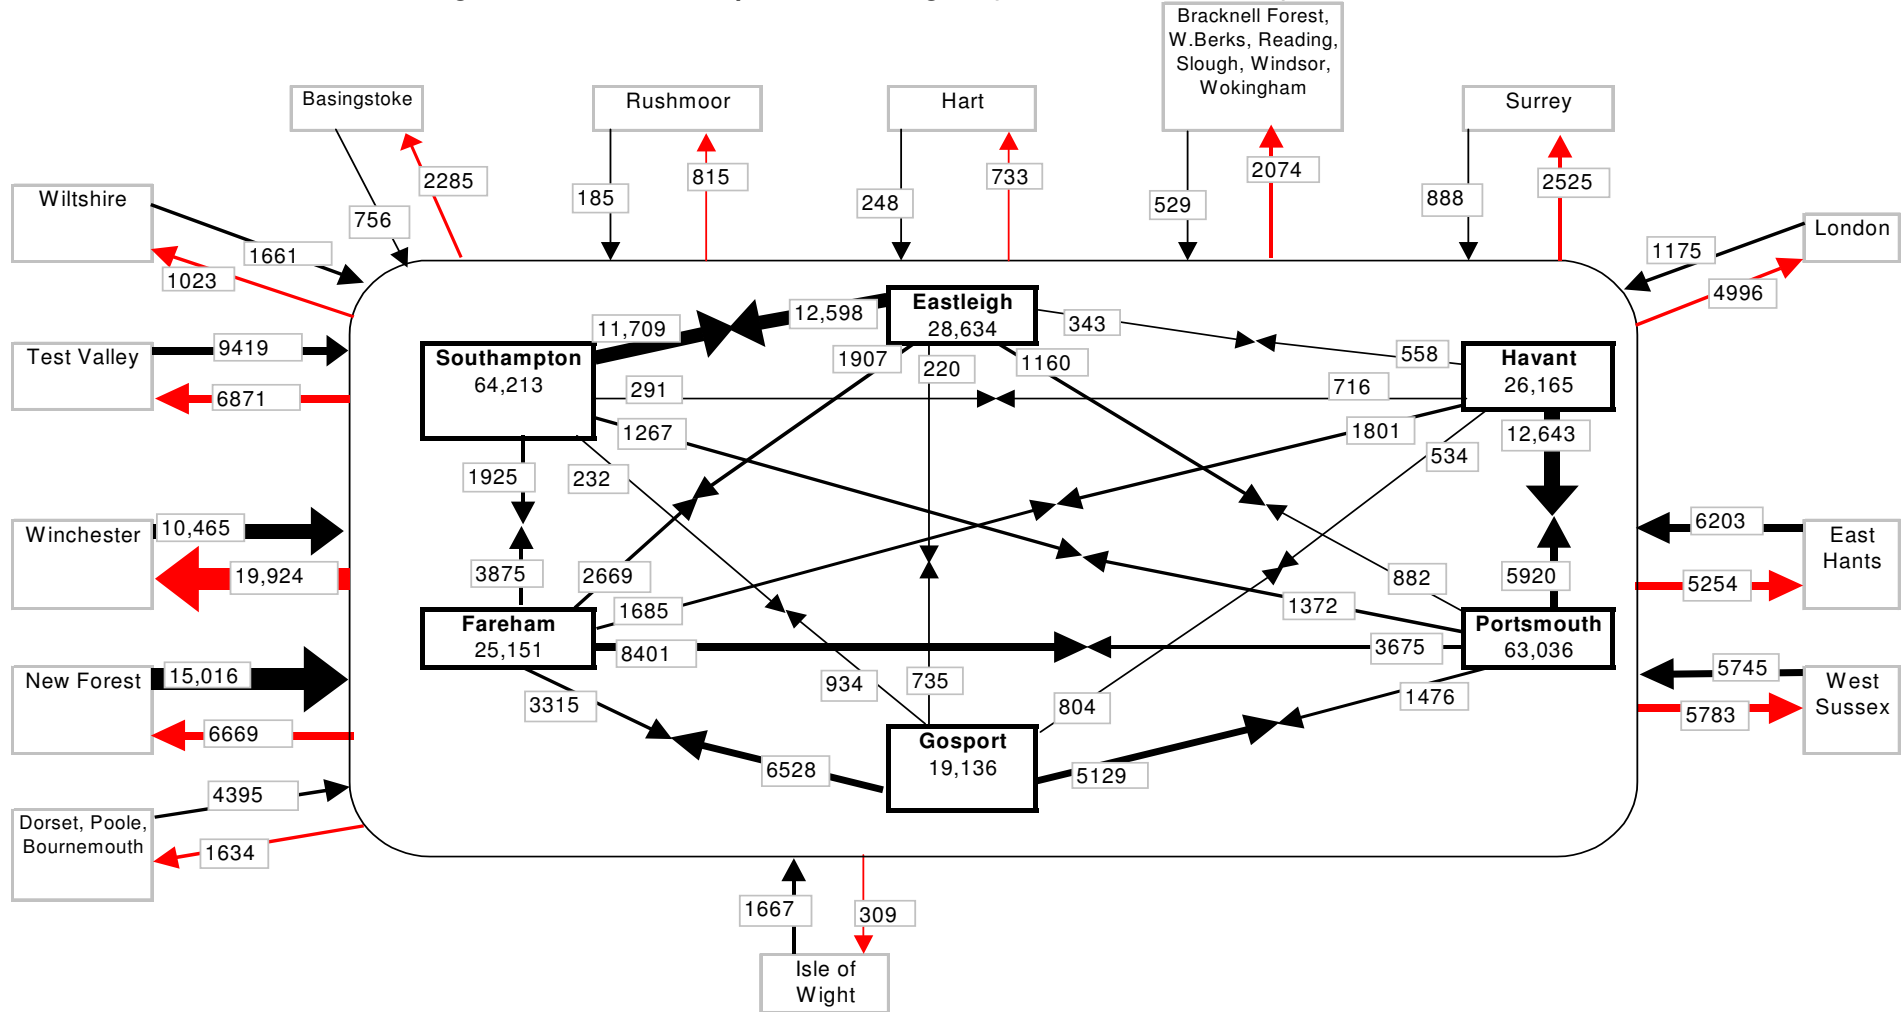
Basingstoke

Rushmoor

Hart

Bracknell Forest, W.Berks, Reading, Slough, Windsor, Wokingham

Surrey

Wiltshire

London

756

2285

185

815

248

733

529

2074

888

2525

1661

1023

1175

4996

Test Valley

9419

6871

Southampton
64,213

Eastleigh
28,634

Havant
26,165

11,709

12,598

343

558

1907

220

1160

291

716

1267

1801

12,643

1925

232

534

Winchester

10,465

19,924

East Hants

6203

5254

3875

2669

882

5920

Fareham
25,151

1685

1372

Portsmouth
63,036

8401

3675

New Forest

15,016

6669

West Sussex

5745

5783

3315

934

735

804

1476

Gosport
19,136

6528

5129

4395

Dorset, Poole, Bournemouth

1634

1667

309

Isle of Wight